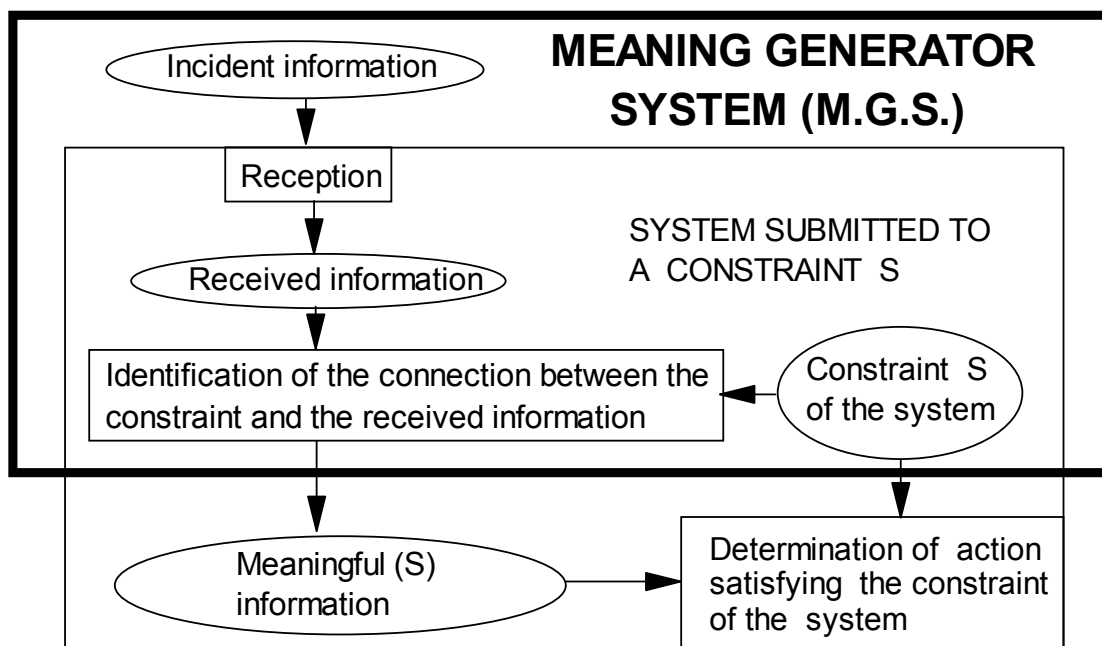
MEANING GENERATOR SYSTEM (M.G.S.)

Incident information

Reception

SYSTEM SUBMITTED TO A CONSTRAINT S

Received information

Identification of the connection between the constraint and the received information

Constraint S of the system

Meaningful (S) information

Determination of action satisfying the constraint of the system